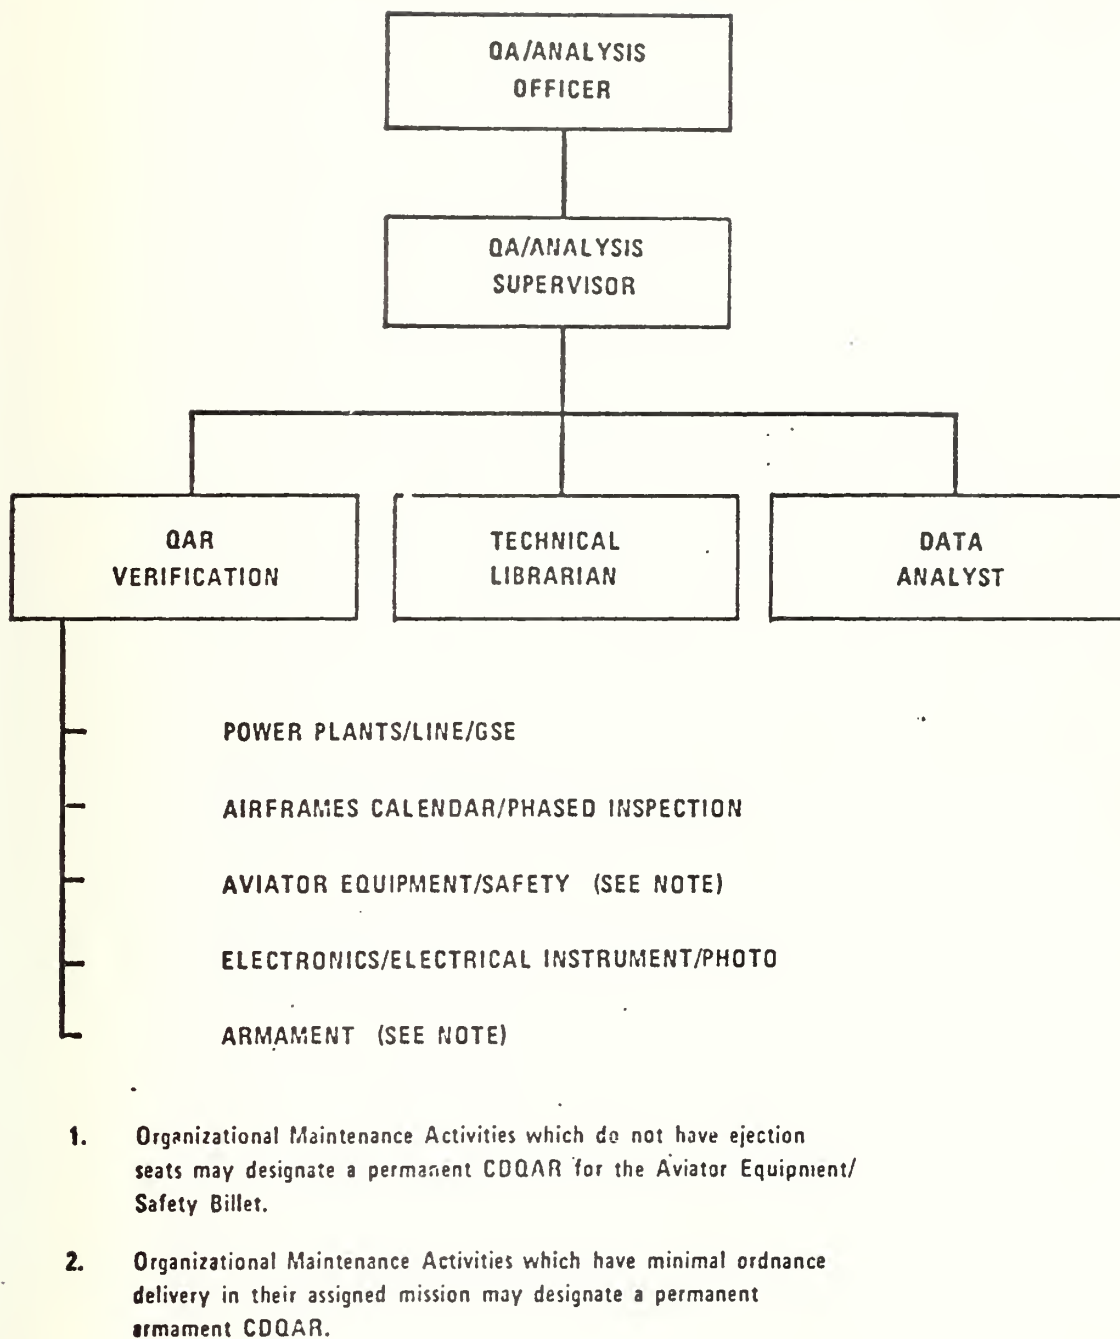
QA/ANALYSIS OFFICER

QA/ANALYSIS SUPERVISOR

QAR VERIFICATION

TECHNICAL LIBRARIAN

DATA ANALYST

POWER PLANTS/LINE/GSE

AIRFRAMES CALENDAR/PHASED INSPECTION

AVIATOR EQUIPMENT/SAFETY (SEE NOTE)

ELECTRONICS/ELECTRICAL INSTRUMENT/PHOTO

ARMAMENT (SEE NOTE)

1. Organizational Maintenance Activities which do not have ejection seats may designate a permanent CDQAR for the Aviator Equipment/ Safety Billet.

2. Organizational Maintenance Activities which have minimal ordnance delivery in their assigned mission may designate a permanent armament CDQAR.